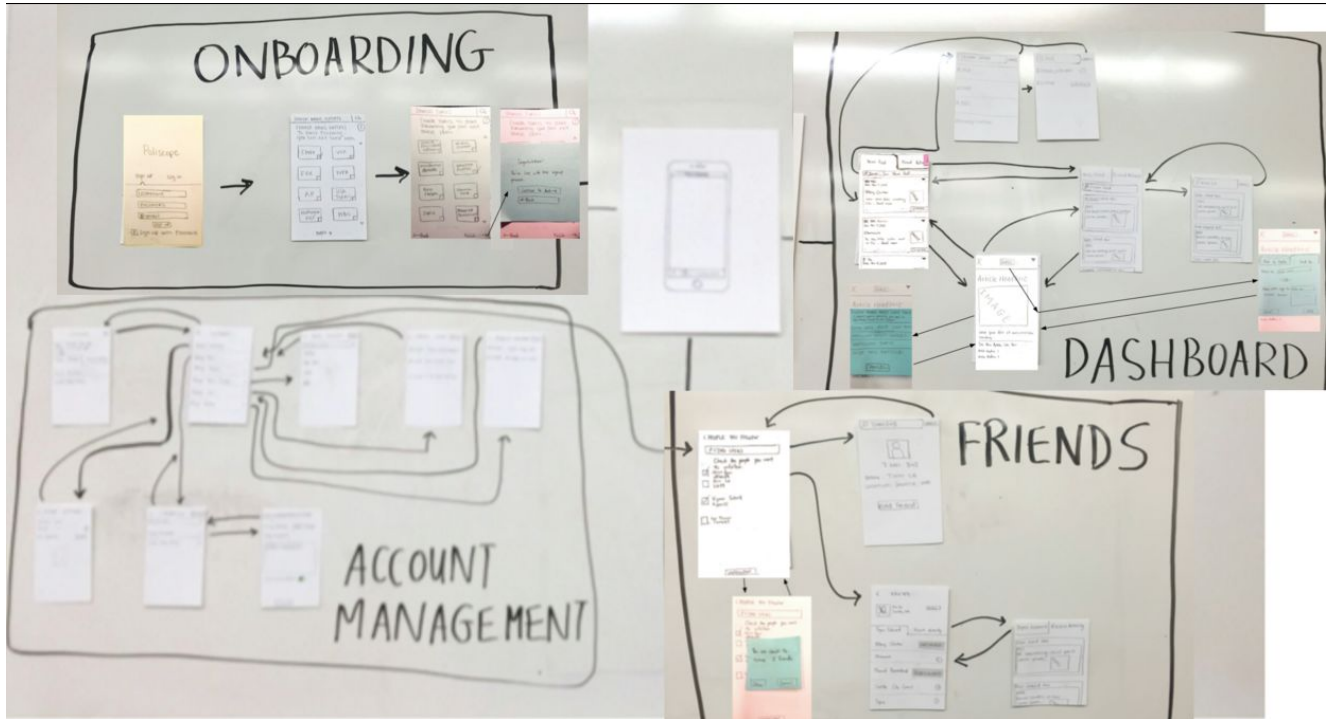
ONBOARDING

Poliscope

Sign up Log in

Signup with Facebook

Choose issues

Issue

Skip

Supporter

Continue to Dashboard

DASHBOARD

IMAGE

FRIENDS

1 PEOPLE TO FOLLOW

Check the people you want to follow

Bill Feinstein

Add Friend

ACCOUNT MANAGEMENT